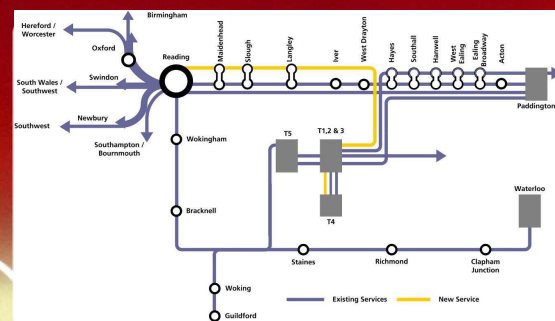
Hereford / Worcester
Birmingham
Oxford
Reading
Maidenhead
Slough
Langley
Iver
West Drayton
Hayes
Southall
Hanwell
West Ealing
Ealing Broadway
Acton
Paddington
South Wales / Southwest
Swindon
Newbury
Southwest
Southampton / Bournemouth
Wokingham
T5
T1,2 & 3
T4
Waterloo
Bracknell
Staines
Richmond
Clapham Junction
Woking
Guildford
Existing Services
New Service